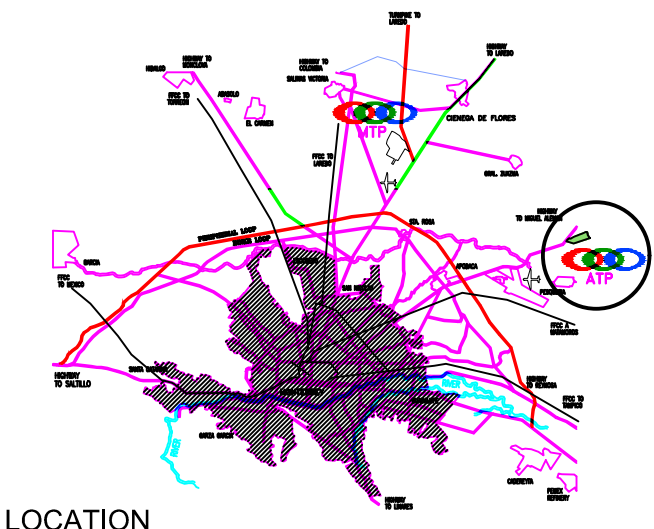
TURNPIKE TO LAREDO

HIGHWAY TO MONCLOVA

HIGHWAY TO COLOMBIA

HIGHWAY TO LAREDO

HIDALGO

SALINAS VICTORIA

ABASOLO

FFCC TO TORREON

EL CARMEN

ATP

CIENEGA DE FLORES

FFCC TO LAREDO

GRAL. ZUAZUA

HIGHWAY TO MIGUEL ALEMAN

STA. ROSA

PERIPHERAL LOOP

GARCIA

APODACA

ATP

PESQUERIA

FFCC TO MEXICO

SAN NICOLAS

FFCC A MATAMOROS

HIGHWAY TO SALTILLO

SANTA CATARINA

HIGHWAY TO REYNOSA

FFCC TO TAMPICO

GARZA GARCIA

CADEREYTA

PEMEX REFINERY

HIGHWAY TO LINARES

LOCATION